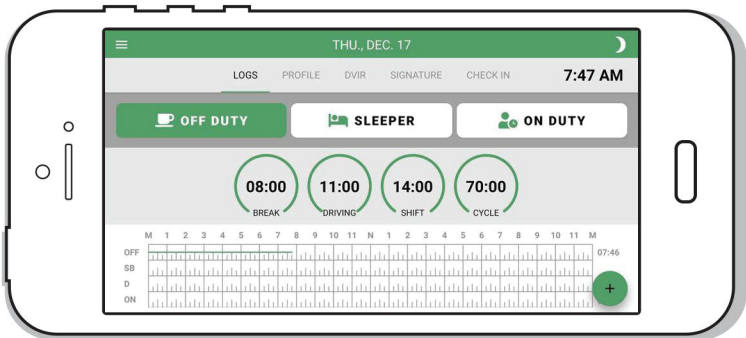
THU., DEC. 17

LOGS PROFILE DVIR SIGNATURE CHECK IN 7:47 AM

OFF DUTY SLEEPER ON DUTY

08:00 BREAK
11:00 DRIVING
14:00 SHIFT
70:00 CYCLE

M 1 2 3 4 5 6 7 8 9 10 11 N 1 2 3 4 5 6 7 8 9 10 11 M

OFF
SB
D
ON

07:46

+